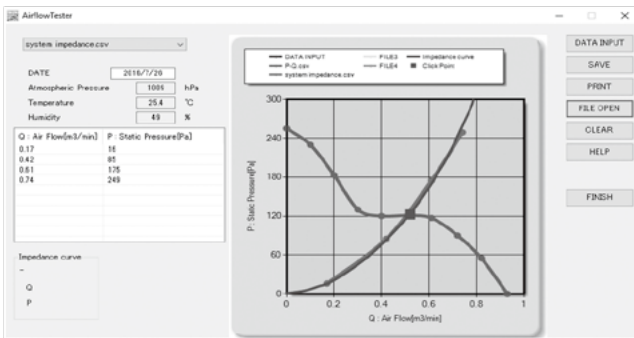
AirflowTester

system impedance.csv

DATE 2016/7/26
Atmospheric Pressure 1006 hPa
Temperature 25.4 ℃
Humidity 49 %

| Q : Air Flow[m3/min] | P : Static Pressure[Pa] |
|---|---|
| 0.17 | 16 |
| 0.42 | 85 |
| 0.61 | 175 |
| 0.74 | 249 |

Impedance curve
-
Q
P

DATA INPUT
P-Q.csv
system impedance.csv
FILE3
FILE4
Impedance curve
Click Point

P : Static Pressure[Pa]
300
240
180
120
60
0
0 0.2 0.4 0.6 0.8 1
Q : Air Flow[m3/min]

DATA INPUT
SAVE
PRINT
FILE OPEN
CLEAR
HELP
FINISH